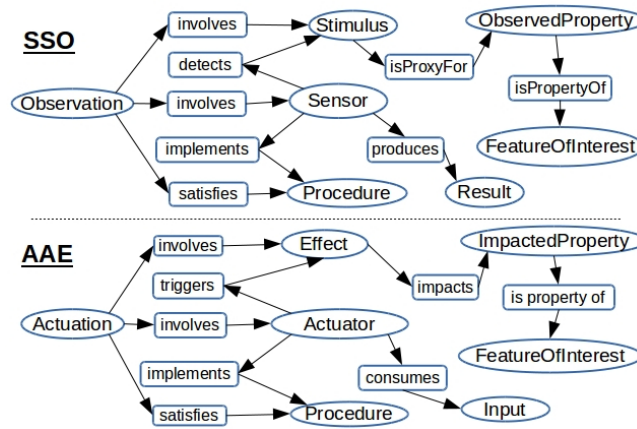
SSO

involves
Stimulus
ObservedProperty
detects
isProxyFor
isPropertyOf
Observation
involves
Sensor
implements
produces
FeatureOfInterest
satisfies
Procedure
Result

AAE

involves
Effect
ImpactedProperty
triggers
impacts
is property of
Actuation
involves
Actuator
FeatureOfInterest
implements
consumes
satisfies
Procedure
Input